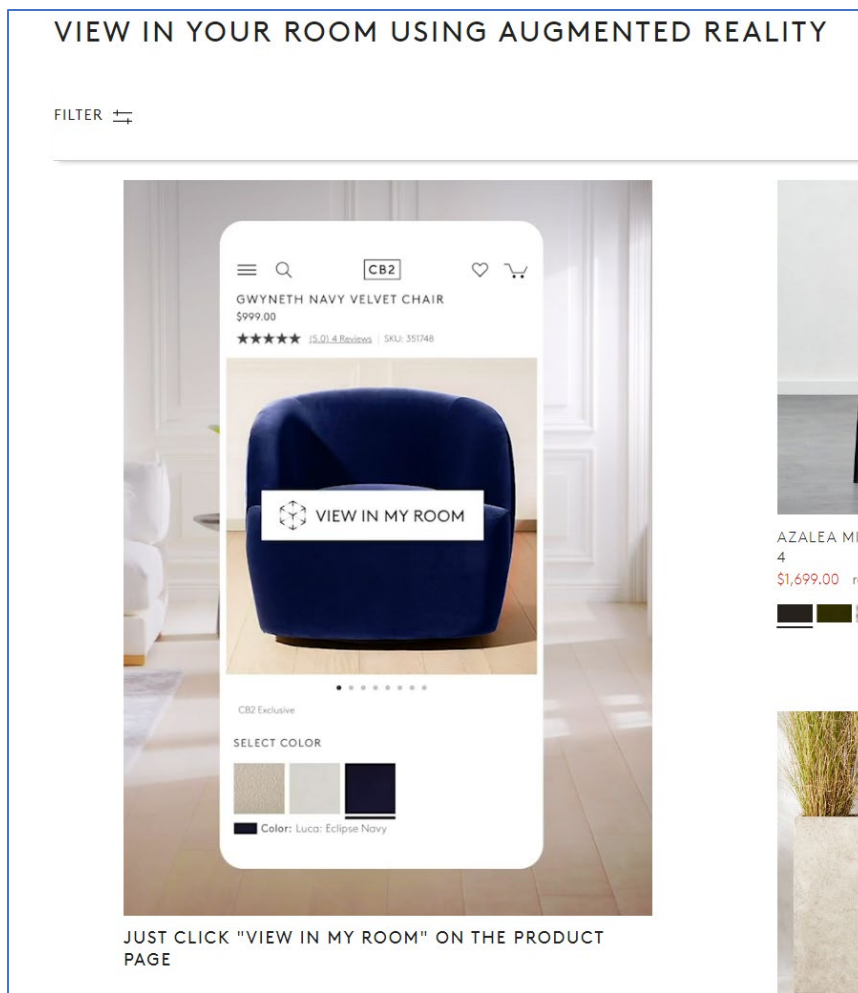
VIEW IN YOUR ROOM USING AUGMENTED REALITY

FILTER

CB2

GWYNETH NAVY VELVET CHAIR
$999.00
★★★★★ (5.0) 4 Reviews | SKU: 351748

VIEW IN MY ROOM

CB2 Exclusive

SELECT COLOR

Color: Luca: Eclipse Navy

JUST CLICK "VIEW IN MY ROOM" ON THE PRODUCT PAGE

AZALEA MI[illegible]
4
$1,699.00 r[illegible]